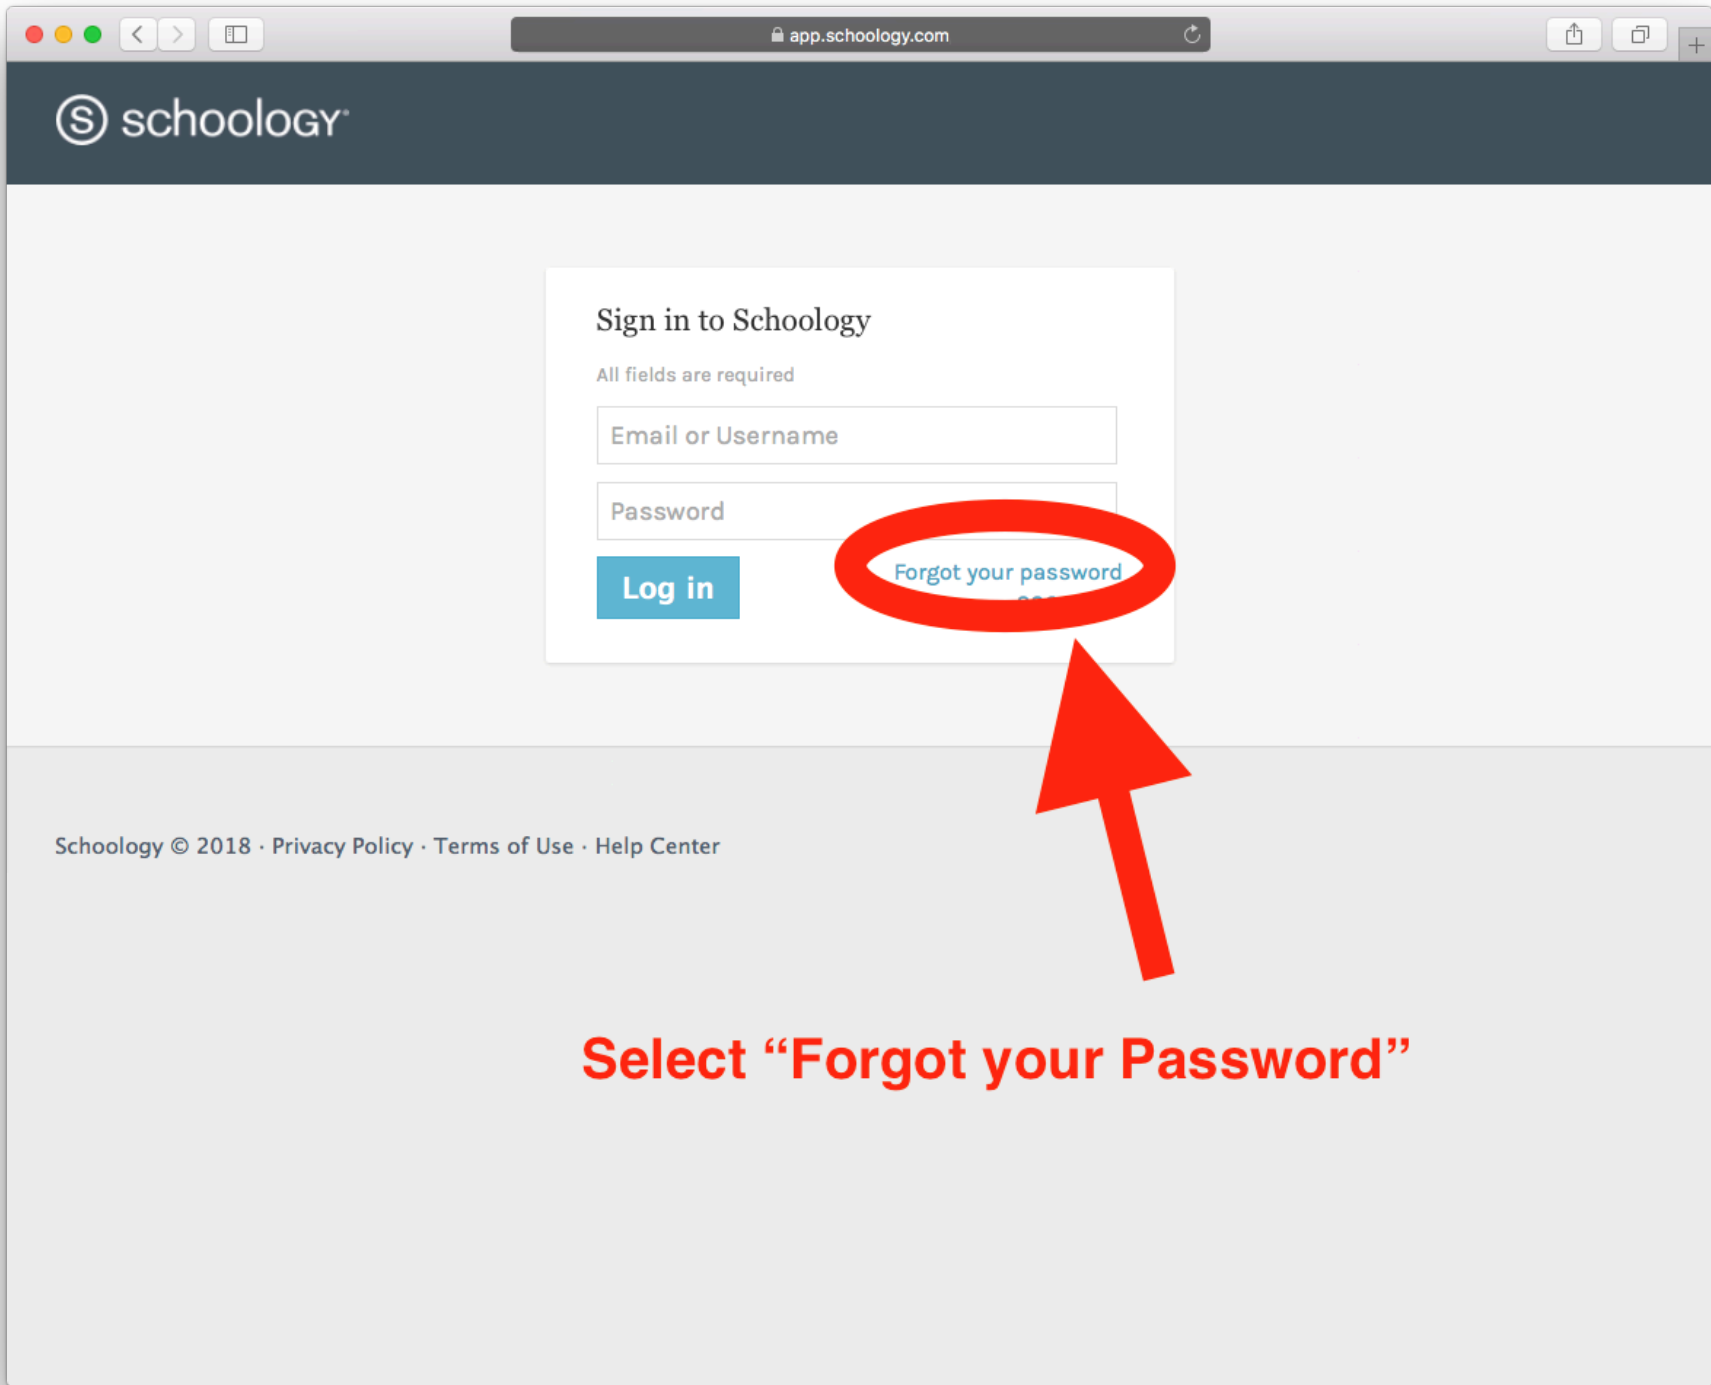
app.schoology.com

schoology

Sign in to Schoology

All fields are required

Email or Username

Password

Log in

Forgot your password

Schoology © 2018 · Privacy Policy · Terms of Use · Help Center

Select “Forgot your Password”